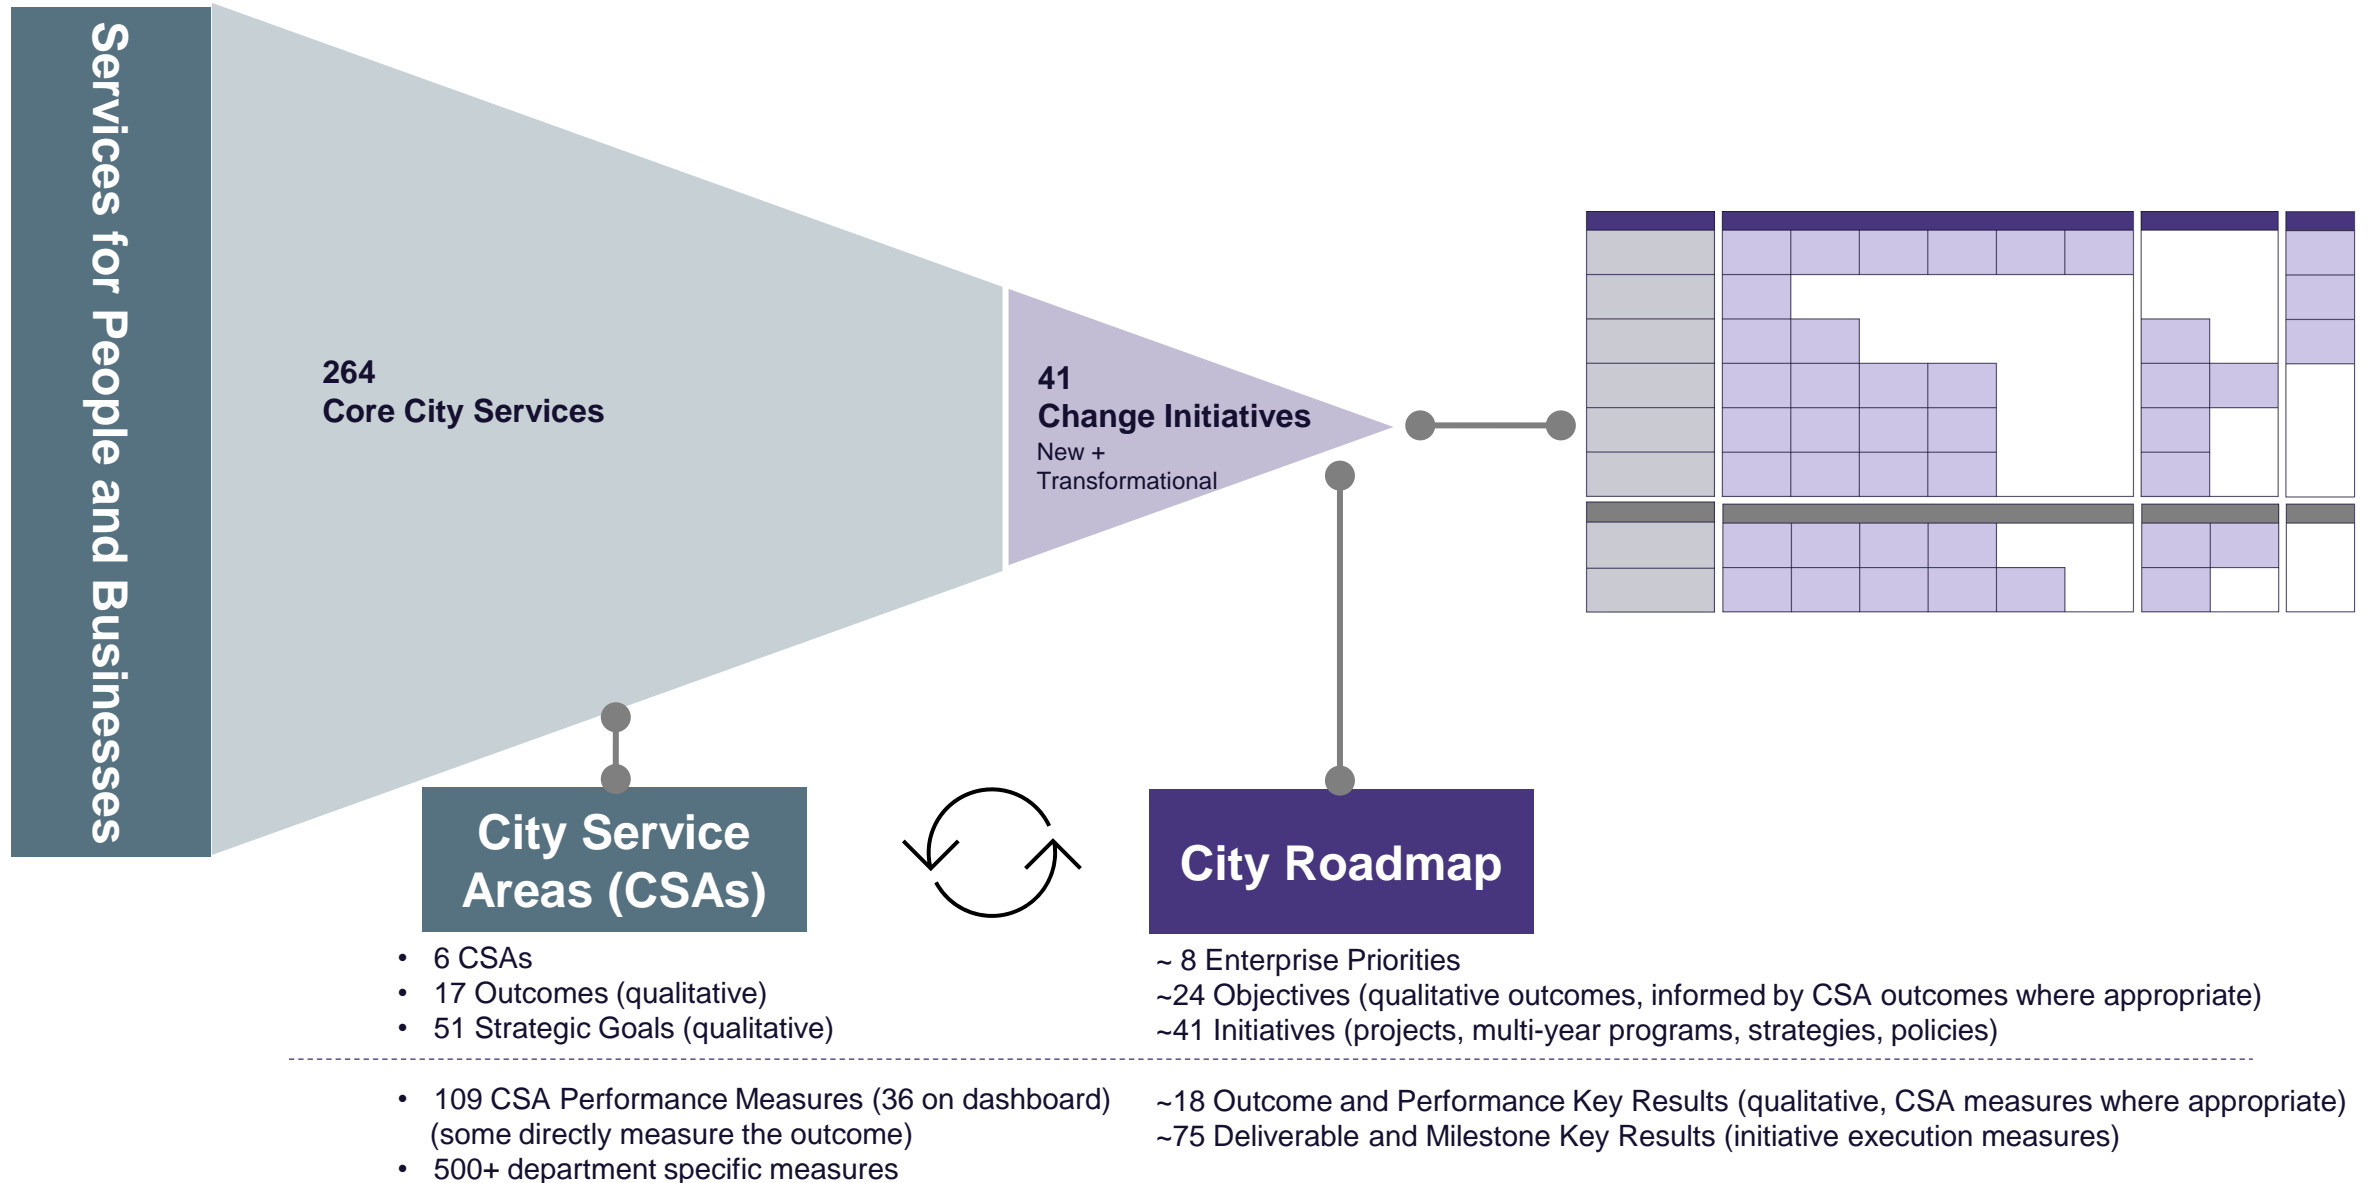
Services for People and Businesses

264
Core City Services

41
Change Initiatives
New + Transformational

City Service Areas (CSAs)

City Roadmap

- 6 CSAs
- 17 Outcomes (qualitative)
- 51 Strategic Goals (qualitative)

~ 8 Enterprise Priorities
~24 Objectives (qualitative outcomes, informed by CSA outcomes where appropriate)
~41 Initiatives (projects, multi-year programs, strategies, policies)

- 109 CSA Performance Measures (36 on dashboard) (some directly measure the outcome)
- 500+ department specific measures

~18 Outcome and Performance Key Results (qualitative, CSA measures where appropriate)
~75 Deliverable and Milestone Key Results (initiative execution measures)